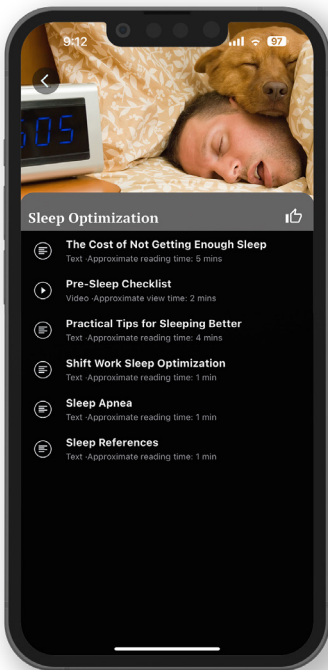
9:12

97

505

Sleep Optimization

The Cost of Not Getting Enough Sleep
Text ·Approximate reading time: 5 mins

Pre-Sleep Checklist
Video ·Approximate view time: 2 mins

Practical Tips for Sleeping Better
Text ·Approximate reading time: 4 mins

Shift Work Sleep Optimization
Text ·Approximate reading time: 1 min

Sleep Apnea
Text ·Approximate reading time: 1 min

Sleep References
Text ·Approximate reading time: 1 min